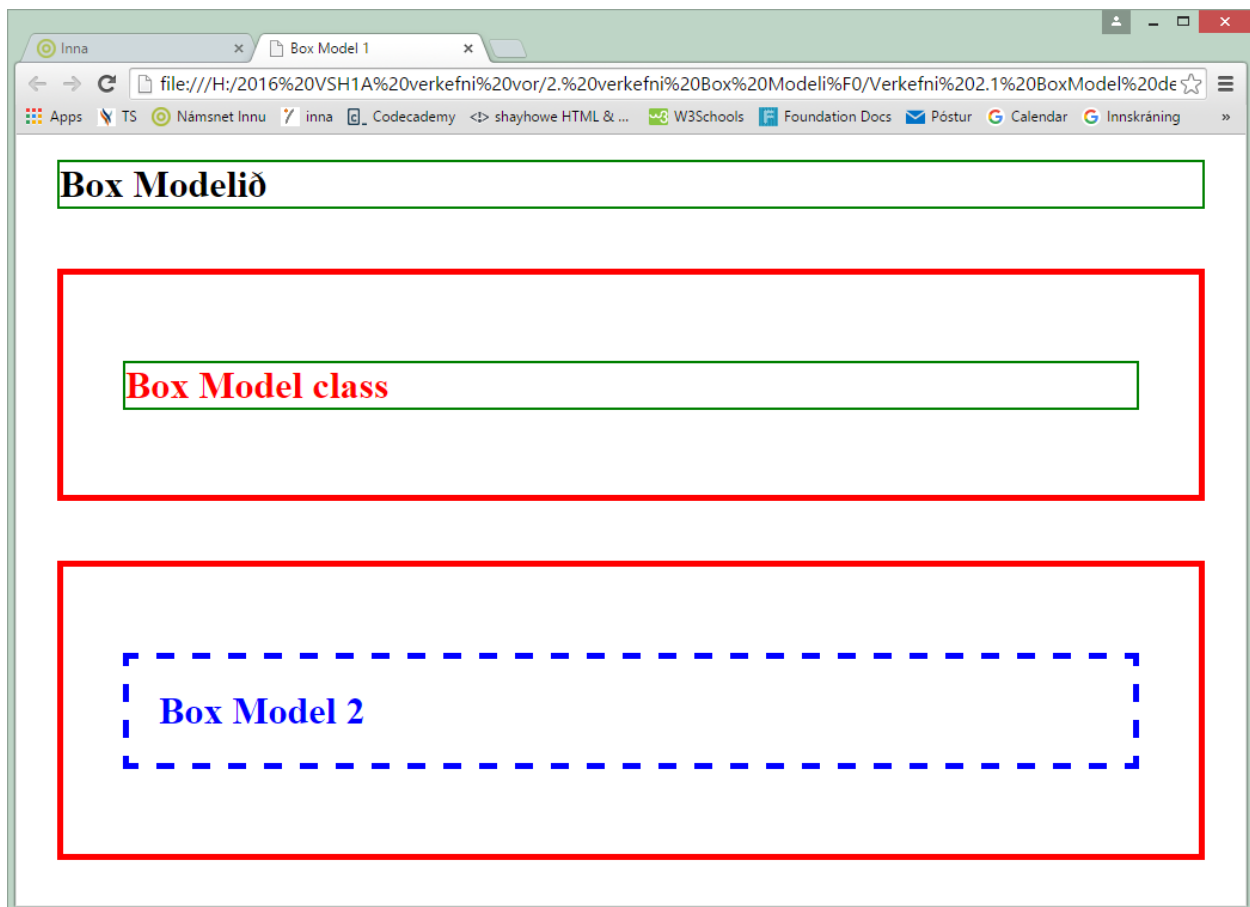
Inna
Box Model 1
file:///H:/2016%20VSH1A%20verkefni%20vor/2.%20verkefni%20Box%20Modeli%F0/Verkefni%202.1%20BoxModel%20de
Apps
TS
Námsnet Innu
inna
Codecademy
shayhowe HTML & ...
W3Schools
Foundation Docs
Póstur
Calendar
Innskráning
»

Box Modelið

Box Model class

Box Model 2